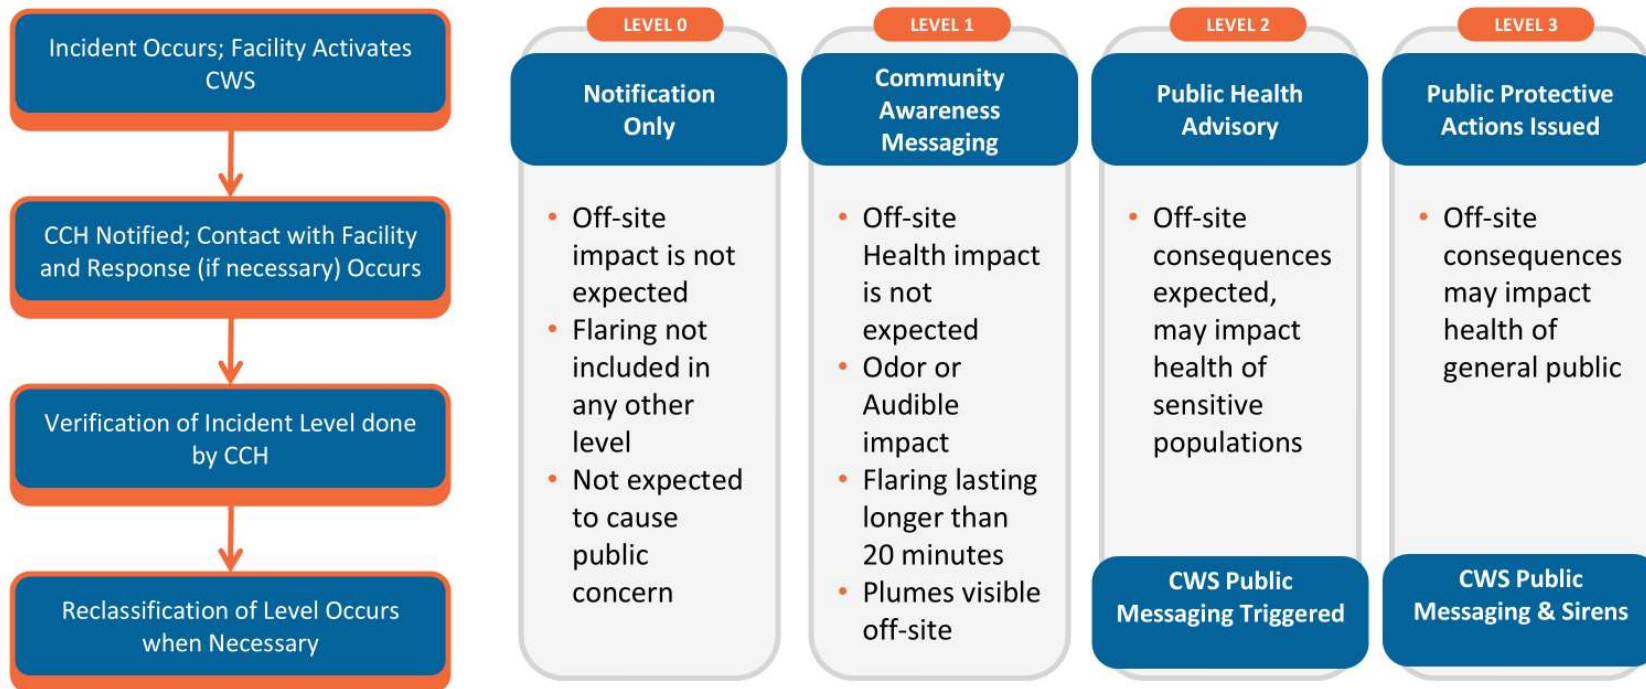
Incident Occurs; Facility Activates CWS

CCH Notified; Contact with Facility and Response (if necessary) Occurs

Verification of Incident Level done by CCH

Reclassification of Level Occurs when Necessary

LEVEL 0

Notification Only

• Off-site impact is not expected
• Flaring not included in any other level
• Not expected to cause public concern

LEVEL 1

Community Awareness Messaging

• Off-site Health impact is not expected
• Odor or Audible impact
• Flaring lasting longer than 20 minutes
• Plumes visible off-site

LEVEL 2

Public Health Advisory

• Off-site consequences expected, may impact health of sensitive populations

CWS Public Messaging Triggered

LEVEL 3

Public Protective Actions Issued

• Off-site consequences may impact health of general public

CWS Public Messaging & Sirens